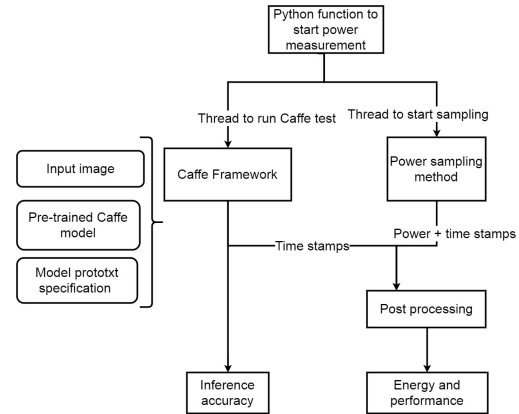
Python function to start power measurement

Thread to run Caffe test

Thread to start sampling

Input image

Pre-trained Caffe model

Model prototxt specification

Caffe Framework

Power sampling method

Time stamps

Power + time stamps

Post processing

Inference accuracy

Energy and performance